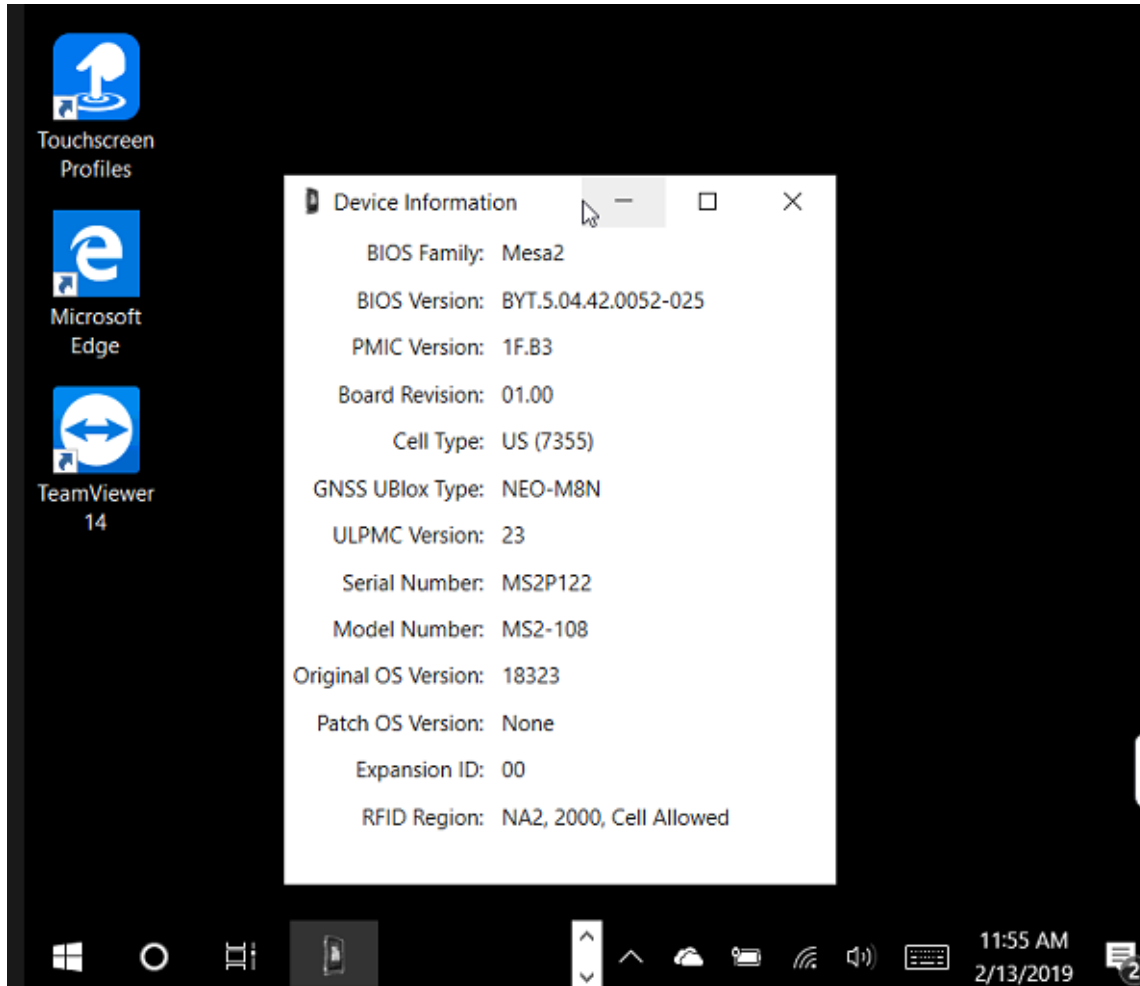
Touchscreen Profiles

Microsoft Edge

TeamViewer 14

Device Information

| | |
|---|---|
| BIOS Family: | Mesa2 |
| BIOS Version: | BYT.5.04.42.0052-025 |
| PMIC Version: | 1F.B3 |
| Board Revision: | 01.00 |
| Cell Type: | US (7355) |
| GNSS UBlox Type: | NEO-M8N |
| ULPMC Version: | 23 |
| Serial Number: | MS2P122 |
| Model Number: | MS2-108 |
| Original OS Version: | 18323 |
| Patch OS Version: | None |
| Expansion ID: | 00 |
| RFID Region: | NA2, 2000, Cell Allowed |

11:55 AM
2/13/2019